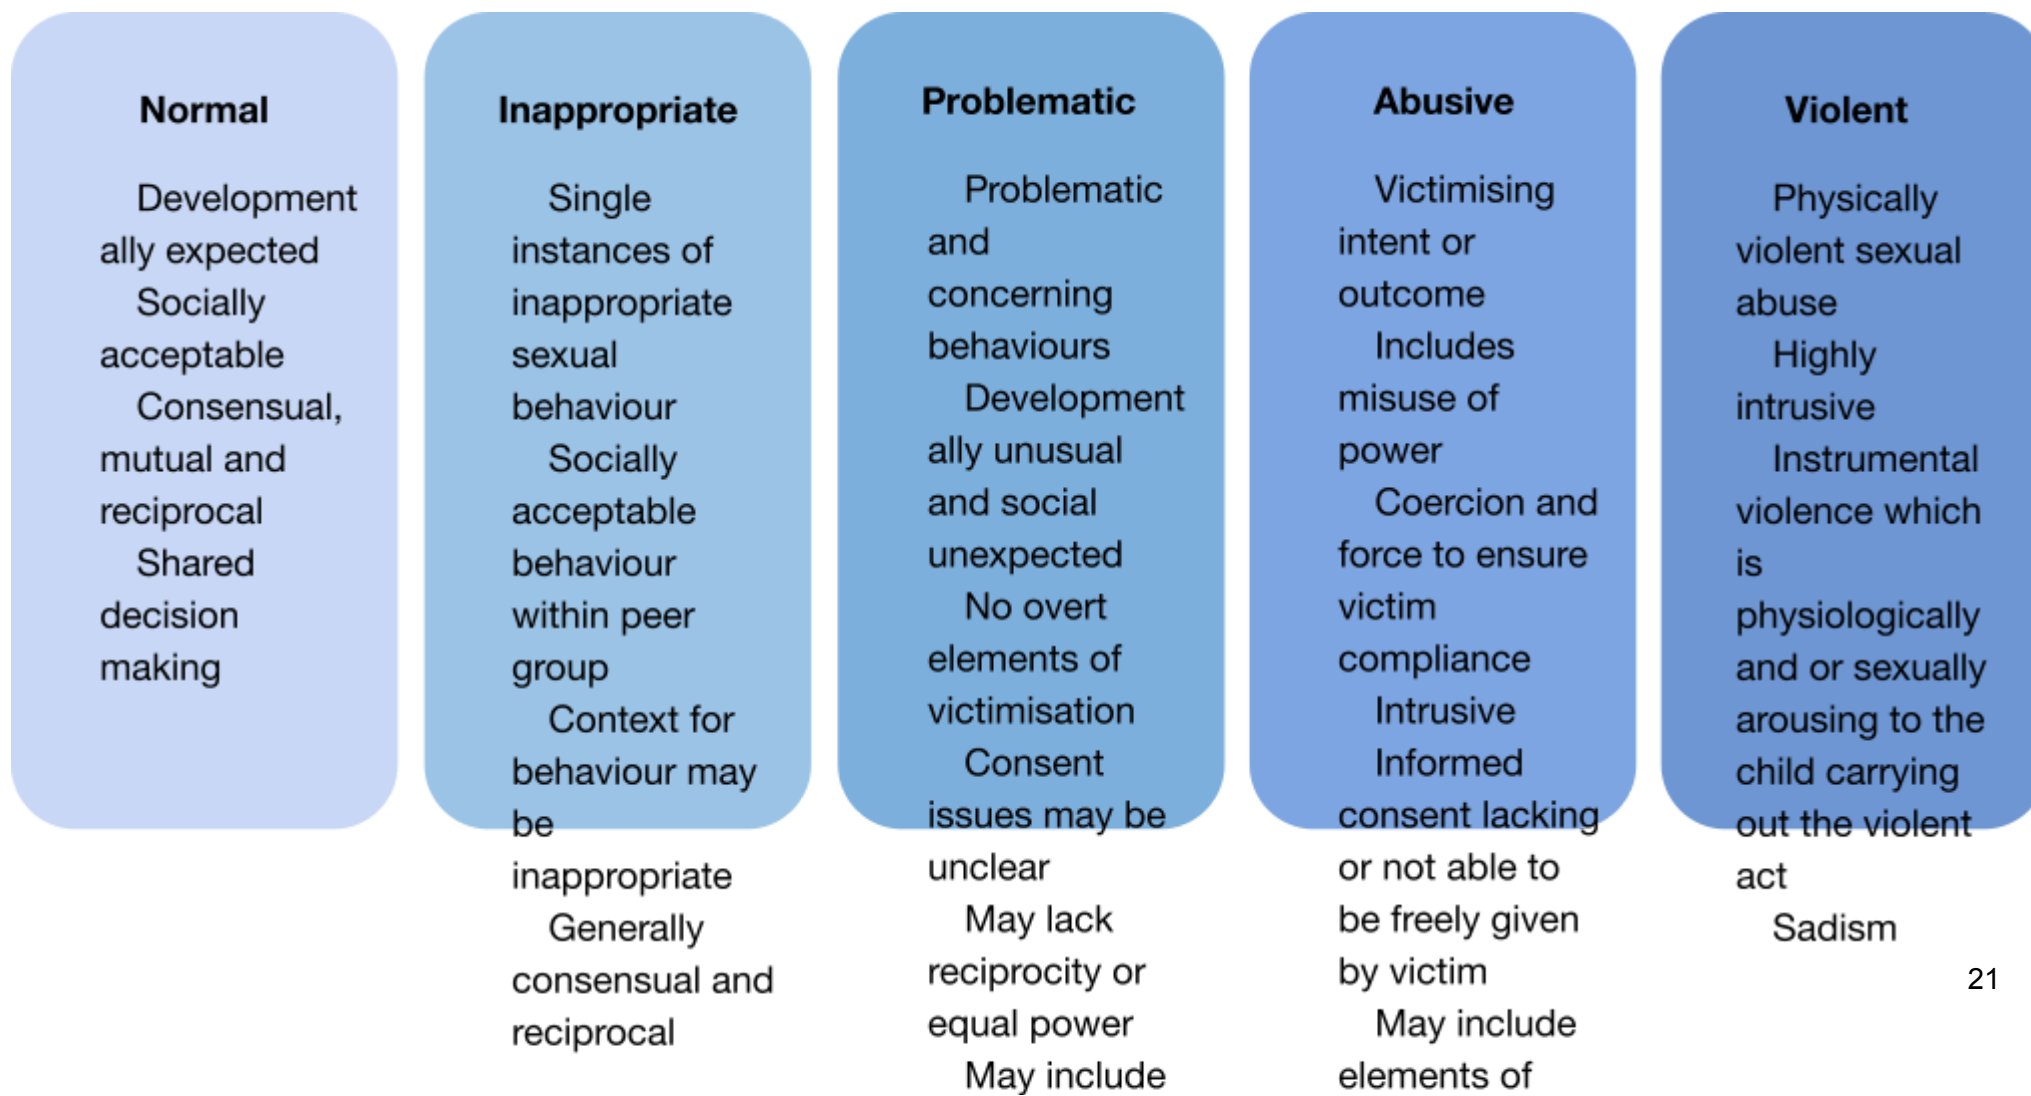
Normal

Developmentally expected
Socially acceptable
Consensual, mutual and reciprocal
Shared decision making

Inappropriate

Single instances of inappropriate sexual behaviour
Socially acceptable behaviour within peer group
Context for behaviour may be inappropriate
Generally consensual and reciprocal

Problematic

Problematic and concerning behaviours
Developmentally unusual and social unexpected
No overt elements of victimisation
Consent issues may be unclear
May lack reciprocity or equal power
May include

Abusive

Victimising intent or outcome
Includes misuse of power
Coercion and force to ensure victim compliance
Intrusive
Informed consent lacking or not able to be freely given by victim
May include elements of

Violent

Physically violent sexual abuse
Highly intrusive
Instrumental violence which is physiologically and or sexually arousing to the child carrying out the violent act
Sadism

21